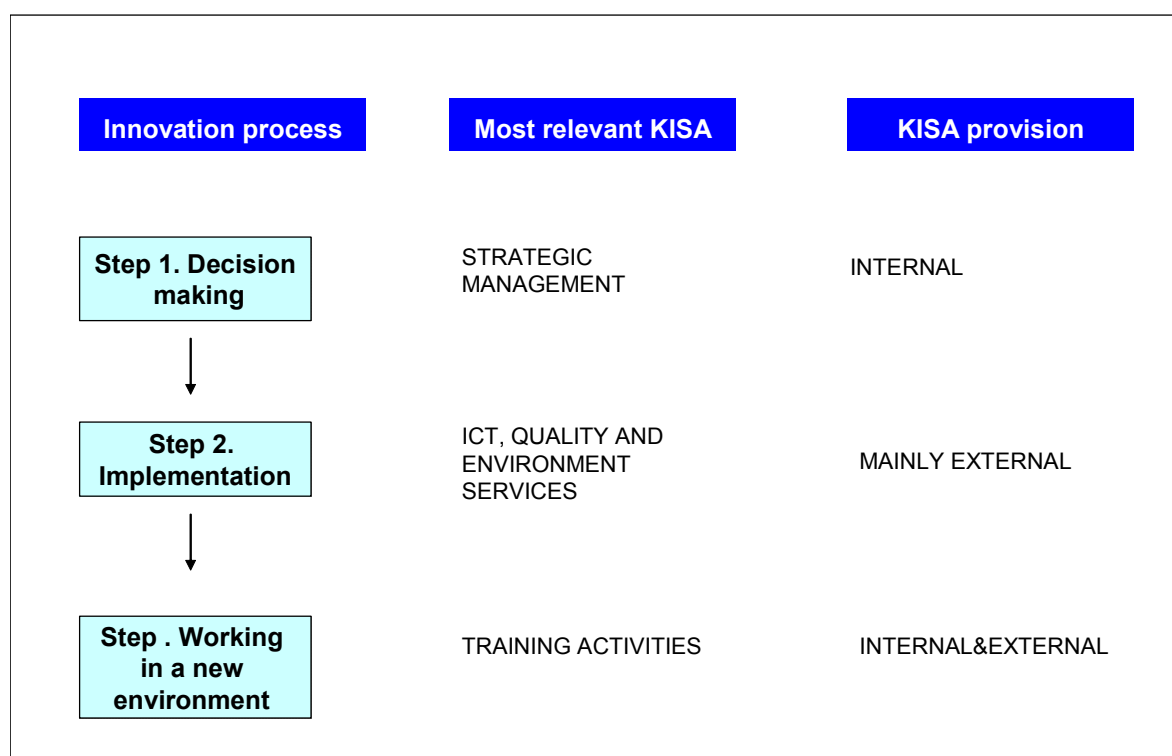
| Innovation process | Most relevant KISA | KISA provision |
|---|---|---|
| Step 1. Decision making | STRATEGIC MANAGEMENT | INTERNAL |
| Step 2. Implementation | ICT, QUALITY AND ENVIRONMENT SERVICES | MAINLY EXTERNAL |
| Step . Working in a new environment | TRAINING ACTIVITIES | INTERNAL&EXTERNAL |